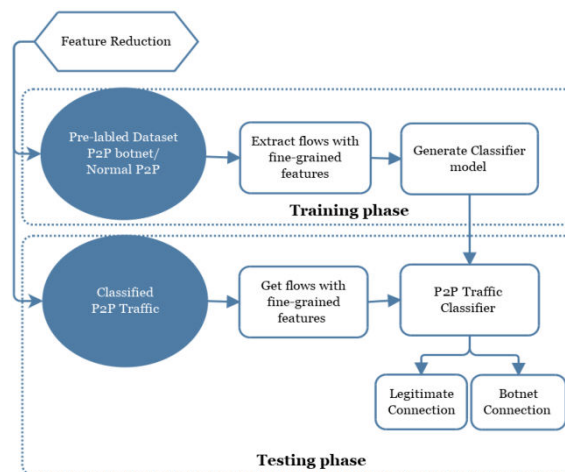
Feature Reduction

Pre-labled Dataset P2P botnet/ Normal P2P

Extract flows with fine-grained features

Generate Classifier model

Training phase

Classified P2P Traffic

Get flows with fine-grained features

P2P Traffic Classifier

Legitimate Connection

Botnet Connection

Testing phase